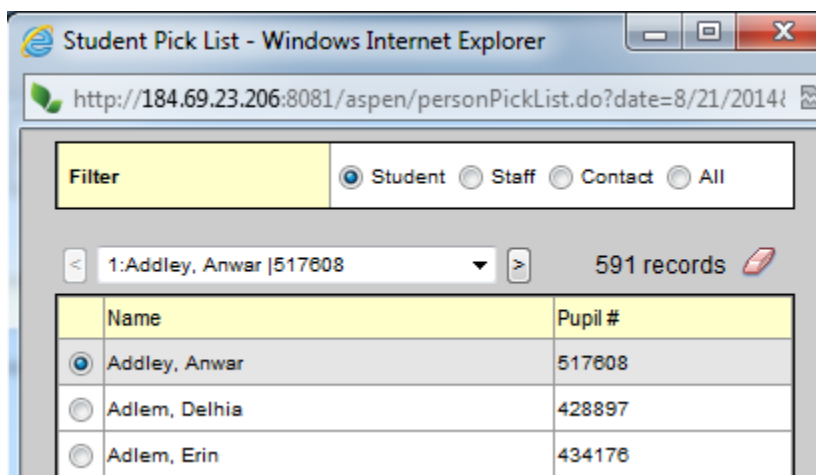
Student Pick List - Windows Internet Explorer

http://184.69.23.206:8081/aspen/personPickList.do?date=8/21/2014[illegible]

Filter
Student Staff Contact All

< 1:Addley, Anwar |517608 > 591 records

| | Name | Pupil # |
|---|---|---|
| | Addley, Anwar | 517608 |
| | Adlem, Delhia | 428897 |
| | Adlem, Erin | 434176 |